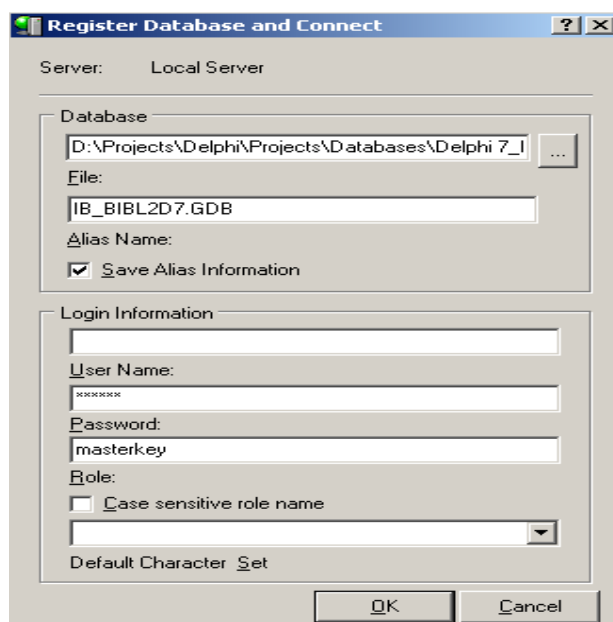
Register Database and Connect

? X

Server: Local Server

Database

D:\Projects\Delphi\Projects\Databases\Delphi 7_I

...

File:

IB_BIBL2D7.GDB

Alias Name:

Save Alias Information

Login Information

User Name:

******

Password:

masterkey

Role:

Case sensitive role name

Default Character Set

OK

Cancel